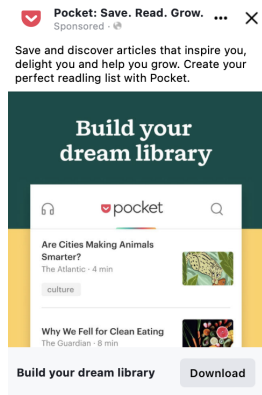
Pocket: Save. Read. Grow.
Sponsored ·

Save and discover articles that inspire you, delight you and help you grow. Create your perfect readling list with Pocket.

Build your dream library

pocket

Are Cities Making Animals Smarter?
The Atlantic · 4 min

culture

Why We Fell for Clean Eating
The Guardian · 8 min

Build your dream library

Download